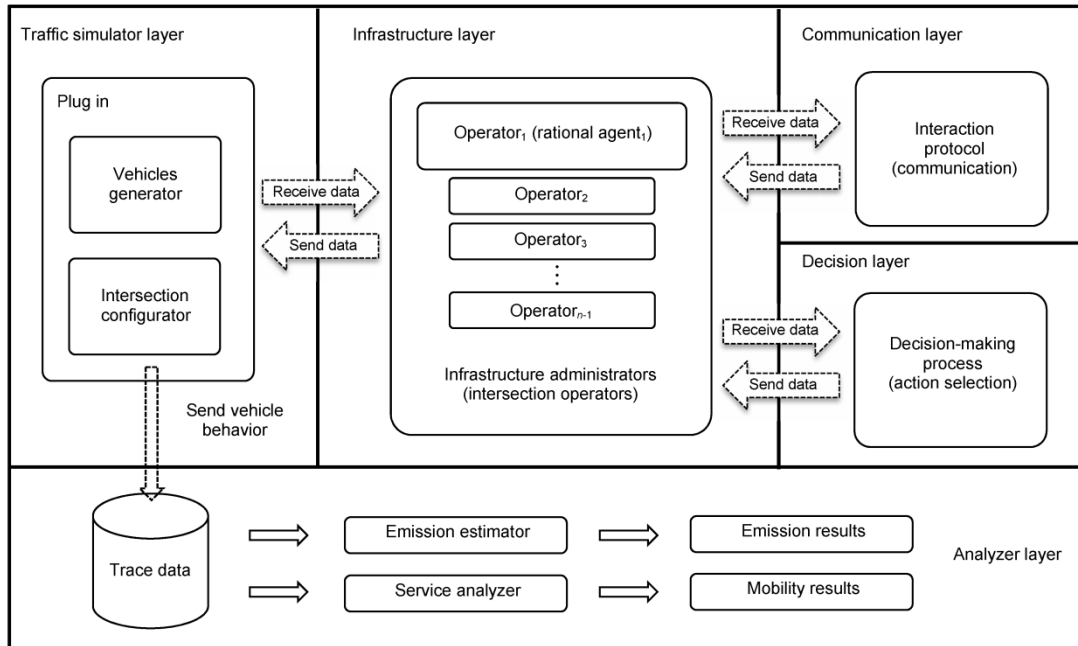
Traffic simulator layer

Plug in

Vehicles generator

Intersection configurator

Receive data

Send data

Send vehicle behavior

Infrastructure layer

Operator$_1$ (rational agent$_1$)

Operator$_2$

Operator$_3$

⋮

Operator$_{n-1}$

Infrastructure administrators (intersection operators)

Communication layer

Receive data

Send data

Interaction protocol (communication)

Decision layer

Receive data

Send data

Decision-making process (action selection)

Trace data

Emission estimator

Emission results

Service analyzer

Mobility results

Analyzer layer